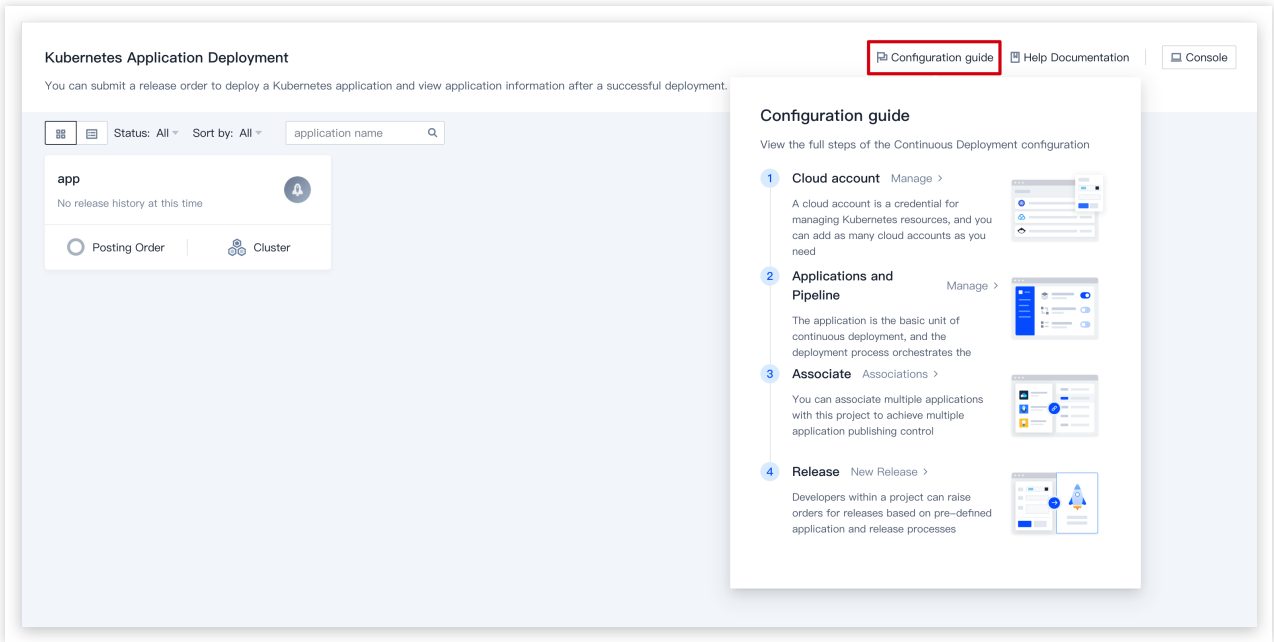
Kubernetes Application Deployment

Configuration guide Help Documentation Console

You can submit a release order to deploy a Kubernetes application and view application information after a successful deployment.

Status: All Sort by: All application name

app

No release history at this time

Posting Order Cluster

Configuration guide

View the full steps of the Continuous Deployment configuration

1 Cloud account Manage >

A cloud account is a credential for managing Kubernetes resources, and you can add as many cloud accounts as you need

2 Applications and Pipeline Manage >

The application is the basic unit of continuous deployment, and the deployment process orchestrates the

3 Associate Associations >

You can associate multiple applications with this project to achieve multiple application publishing control

4 Release New Release >

Developers within a project can raise orders for releases based on pre-defined application and release processes